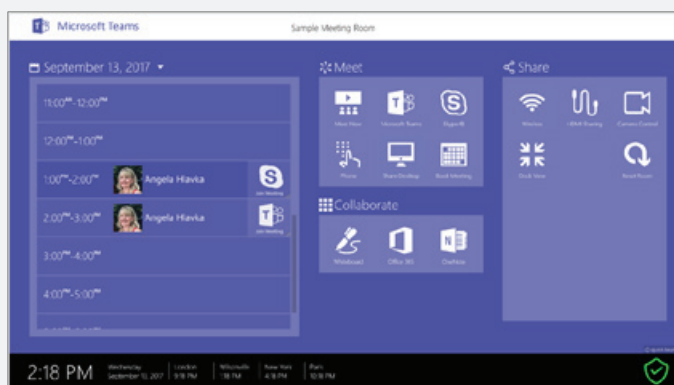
Microsoft Teams

Sample Meeting Room

September 13, 2017

11:00AM-12:00PM

12:00PM-1:00PM

1:00PM-2:00PM Angela Hiavka

Join Meeting

2:00PM-3:00PM Angela Hiavka

Join Meeting

3:00PM-4:00PM

4:00PM-5:00PM

Meet

Meet Now

Microsoft Teams

Skype

Phone

Share Desktop

Book Meeting

Collaborate

Whiteboard

Office 365

OneNote

Share

Wireless

HDMI Sharing

Camera Control

Dock View

Reset Room

2:18 PM Wednesday September 13, 2017 London 9:18 PM Milwaukee 1:18 PM New York 4:18 PM Paris 10:18 PM